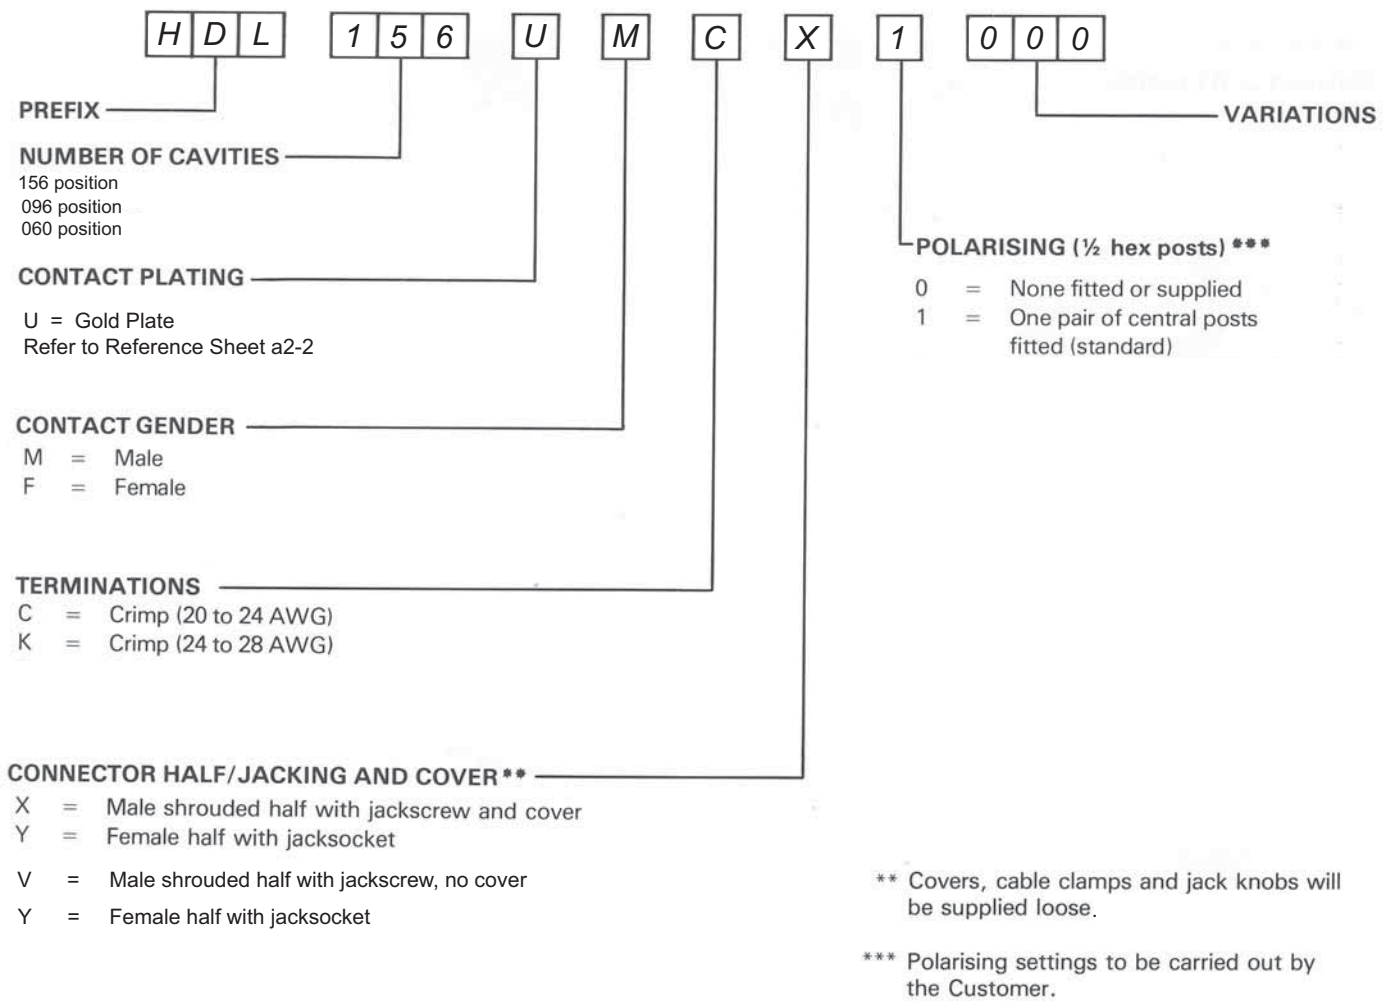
H D L 1 5 6 U M C X 1 0 0 0

PREFIX

NUMBER OF CAVITIES
156 position
096 position
060 position

CONTACT PLATING

U = Gold Plate
Refer to Reference Sheet a2-2

CONTACT GENDER
M = Male
F = Female

TERMINATIONS
C = Crimp (20 to 24 AWG)
K = Crimp (24 to 28 AWG)

CONNECTOR HALF/JACKING AND COVER**
X = Male shrouded half with jackscrew and cover
Y = Female half with jacksocket

V = Male shrouded half with jackscrew, no cover
Y = Female half with jacksocket

VARIATIONS

POLARISING (½ hex posts)***
0 = None fitted or supplied
1 = One pair of central posts fitted (standard)

** Covers, cable clamps and jack knobs will be supplied loose.

*** Polarising settings to be carried out by the Customer.